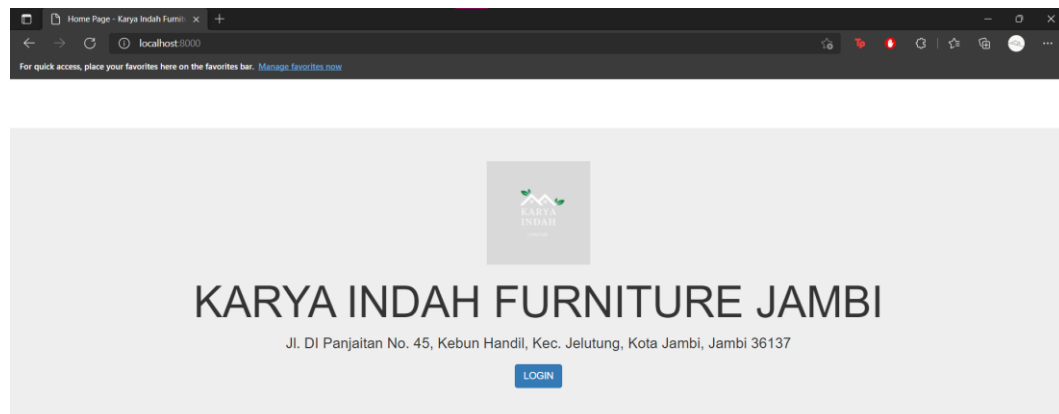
Home Page - Karya Indah Furnit

localhost:8000

For quick access, place your favorites here on the favorites bar. Manage favorites now

KARYA INDAH

KARYA INDAH FURNITURE JAMBI

Jl. DI Panjaitan No. 45, Kebun Handil, Kec. Jelutung, Kota Jambi, Jambi 36137

LOGIN